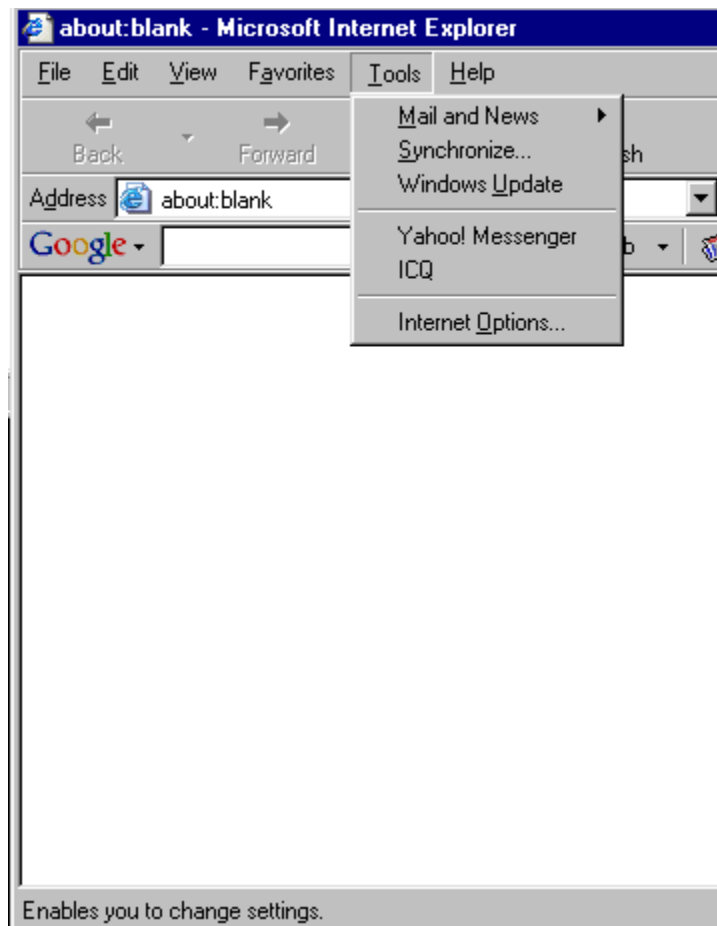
about:blank - Microsoft Internet Explorer

File Edit View Favorites Tools Help

Back Forward sh

Address about:blank

Google

b

Mail and News
Synchronize...
Windows Update
Yahoo! Messenger
ICQ
Internet Options...

Enables you to change settings.